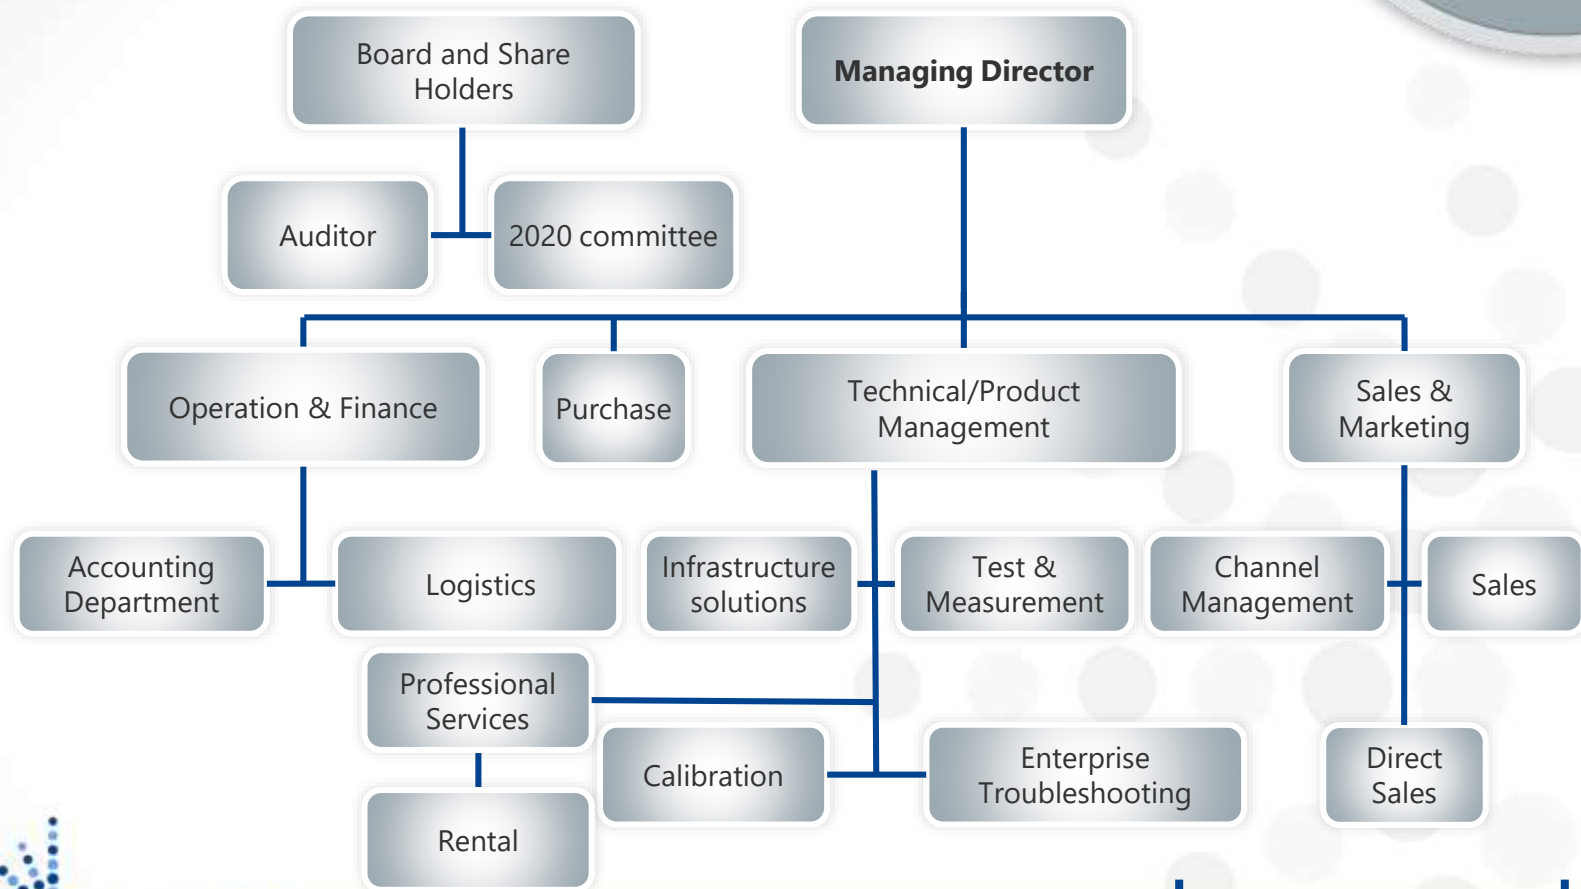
Board and Share Holders

Managing Director

Auditor

2020 committee

Operation & Finance

Purchase

Technical/Product Management

Sales & Marketing

Accounting Department

Logistics

Infrastructure solutions

Test & Measurement

Channel Management

Sales

Professional Services

Calibration

Enterprise Troubleshooting

Direct Sales

Rental